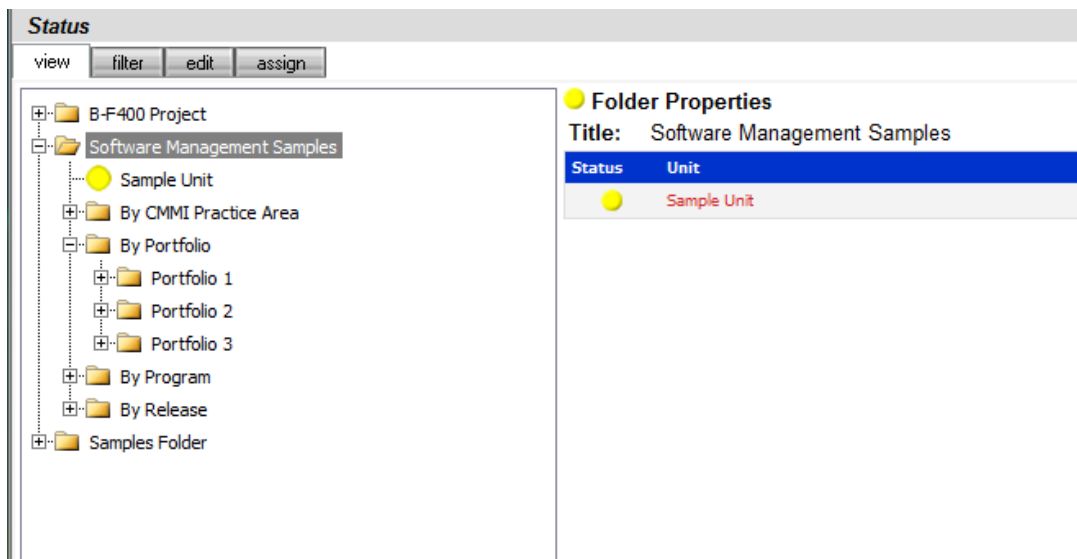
Status

view | filter | edit | assign

B-F400 Project
Software Management Samples
Sample Unit
By CMMI Practice Area
By Portfolio
Portfolio 1
Portfolio 2
Portfolio 3
By Program
By Release
Samples Folder

Folder Properties

Title: Software Management Samples

| Status | Unit |
|---|---|
| | Sample Unit |